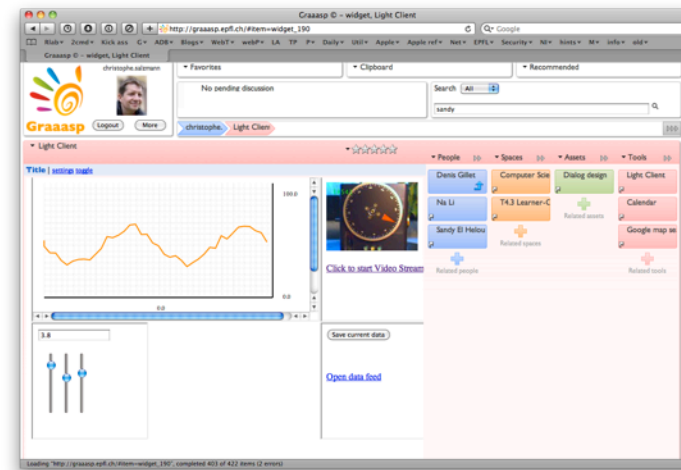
Graaasp © - widget, Light Client

http://graaasp.epfl.ch/#item=widget_190

Google

Rlab▾ Zcmd▾ Kick ass C▾ ADB▾ Blogs▾ WebT▾ webP▾ LA TP P▾ Daily▾ Util▾ Apple▾ Apple ref▾ Net▾ EPFL▾ Security▾ NI▾ hints▾ M▾ info▾ old▾

Graaasp © - widget, Light Client

christophe.salzmann

Graaasp

Logout More

▾ Favorites

▾ Clipboard

▾ Recommended

No pending discussion

Search All

sandy

christophe. Light Clien

▾ Light Client

Title | settings toggle

100.0

0.0

0.0

3.8

Click to start Video Stream

Save current data

Open data feed

▾ People

▾ Spaces

▾ Assets

▾ Tools

Denis Gillet

Na Li

Sandy El Helou

Related people

Computer Scie

T4.3 Learner-C

Related spaces

Dialog design

Related assets

Light Client

Calendar

Google map se

Related tools

Loading "http://graaasp.epfl.ch/#item=widget_190", completed 403 of 422 items (2 errors)